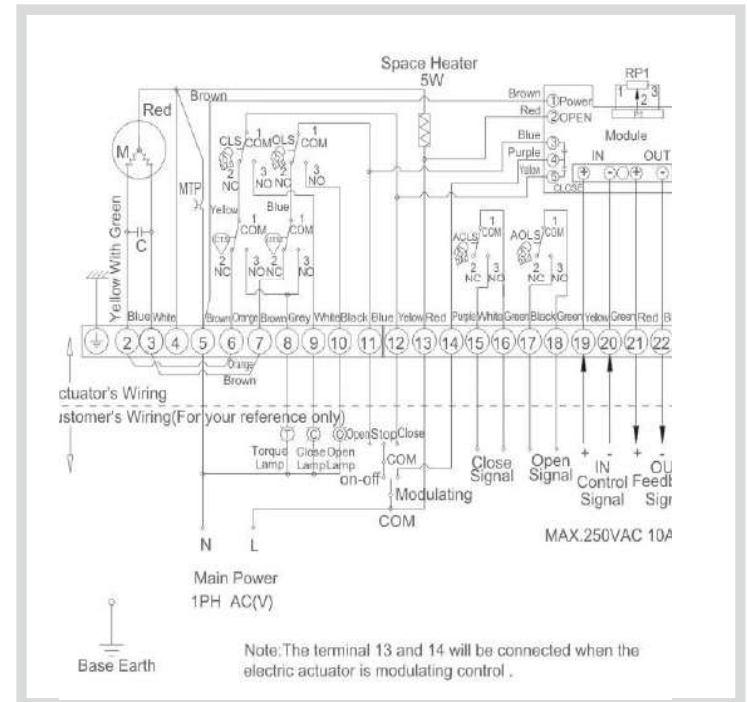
Space Heater
5W

RP1
1 2 3

Brown
Red
①Power
②OPEN
Blue
Purple
Yellow
③
④
⑤
CLOSE

Module
IN OUT
⊕ ⊖ ⊕ ⊖

Brown
Red
M
Yellow With Green
C
MTP

CLS
1 COM
2 NC
3 NO
OLS
1 COM
2 NC
3 NO

Yellow
Blue
CTS
2 NC
1 COM
OTS
3 NO
2 NC
3 NO

ACLS
1 COM
2 NC
3 NO
AOLS
1 COM
2 NC
3 NO

Blue White Brown Orange Brown Grey White Black Blue Yellow Red Purple White Green Black Green Yellow Green Red B

⏚ 2 3 4 5 6 7 8 9 10 11 12 13 14 15 16 17 18 19 20 21 22

Orange
Brown

ctuator's Wiring
ustomer's Wiring(For your reference only)

Torque Lamp
Close Lamp
Open Lamp
Open Stop Close
COM
on-off
Modulating
COM

Close Signal
Open Signal
+ - IN Control Signal
+ - OU Feedb Sign

MAX.250VAC 10A

N L

Main Power
1PH AC(V)

Base Earth

Note:The terminal 13 and 14 will be connected when the electric actuator is modulating control .